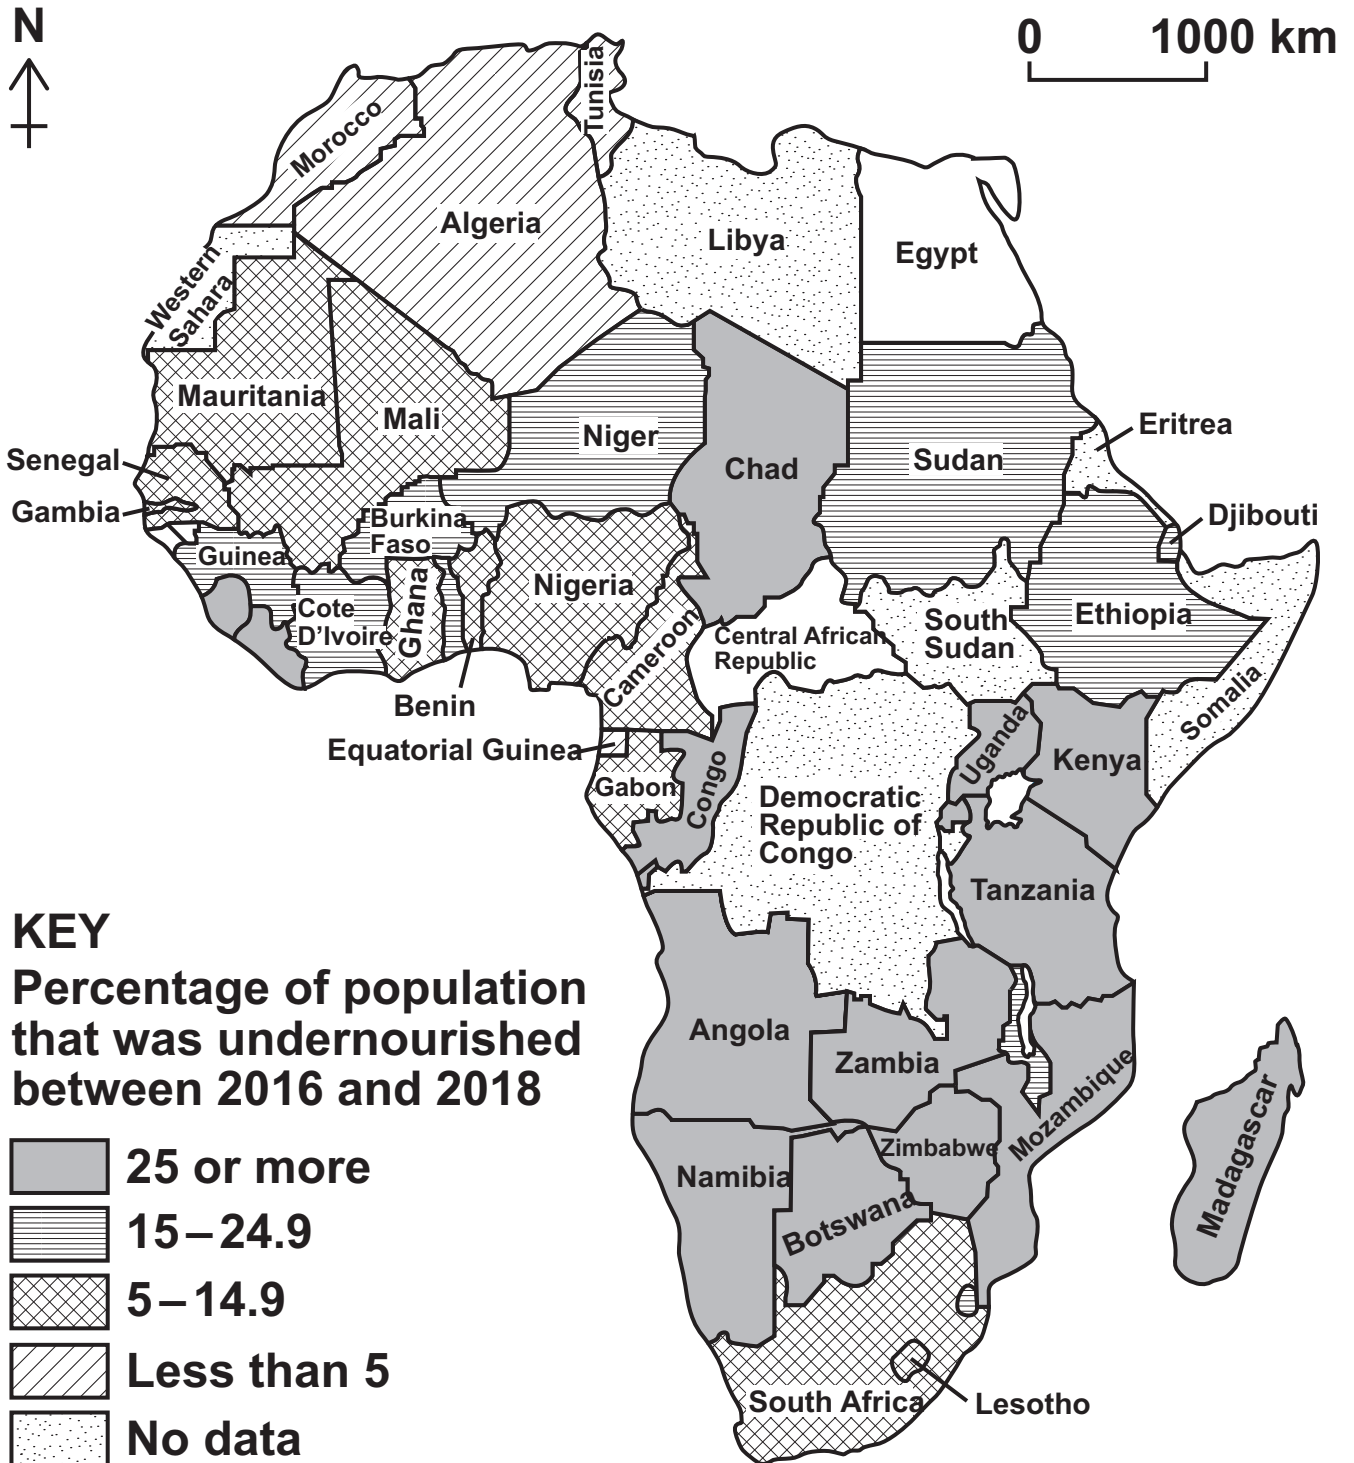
N

0 1000 km

Tunisia
Morocco
Algeria
Libya
Egypt
Western Sahara
Mauritania
Mali
Niger
Chad
Sudan
Eritrea
Senegal
Gambia
Burkina Faso
Djibouti
Guinea
Nigeria
Cote D'Ivoire
Ghana
Cameroon
Central African Republic
South Sudan
Ethiopia
Benin
Somalia
Equatorial Guinea
Uganda
Kenya
Gabon
Congo
Democratic Republic of Congo
Tanzania
Angola
Zambia
Mozambique
Madagascar
Zimbabwe
Namibia
Botswana
South Africa
Lesotho

KEY
Percentage of population that was undernourished between 2016 and 2018

25 or more
15 – 24.9
5 – 14.9
Less than 5
No data